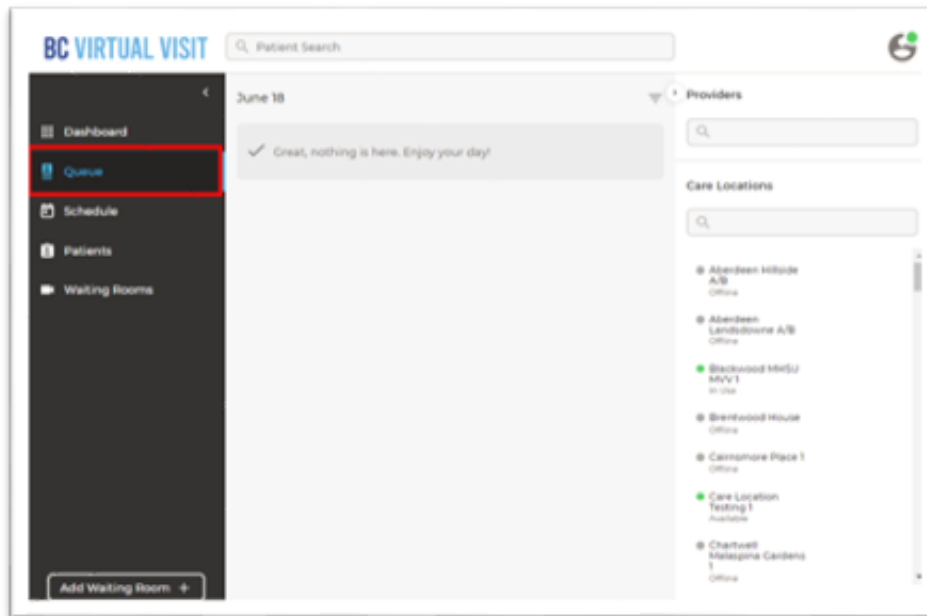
BC VIRTUAL VISIT

Patient Search

Dashboard

Queue

Schedule

Patients

Waiting Rooms

Add Waiting Room +

June 18

Great, nothing is here. Enjoy your day!

Providers

Care Locations

Aberdeen Hillside A/B
Offline

Aberdeen Landsdowne A/B
Offline

Blackwood MHSU MVV 1
In Use

Brentwood House
Offline

Cairnsmore Place 1
Offline

Care Location Testing 1
Available

Chartwell Malaspina Gardens 1
Offline